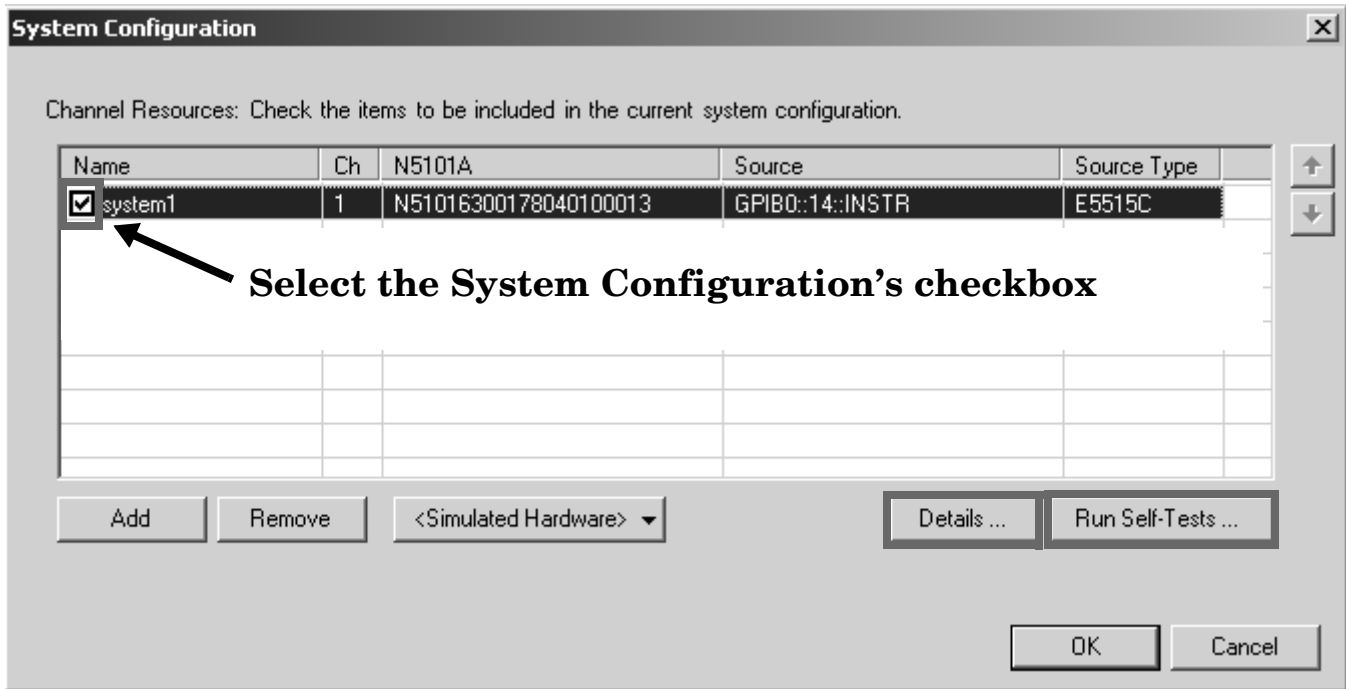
System Configuration

Channel Resources: Check the items to be included in the current system configuration.

| Name | Ch | N5101A | Source | Source Type |
|---|---|---|---|---|
| system1 | 1 | N51016300178040100013 | GPIB0::14::INSTR | E5515C |

Select the System Configuration's checkbox

Add Remove <Simulated Hardware> Details ... Run Self-Tests ...

OK Cancel